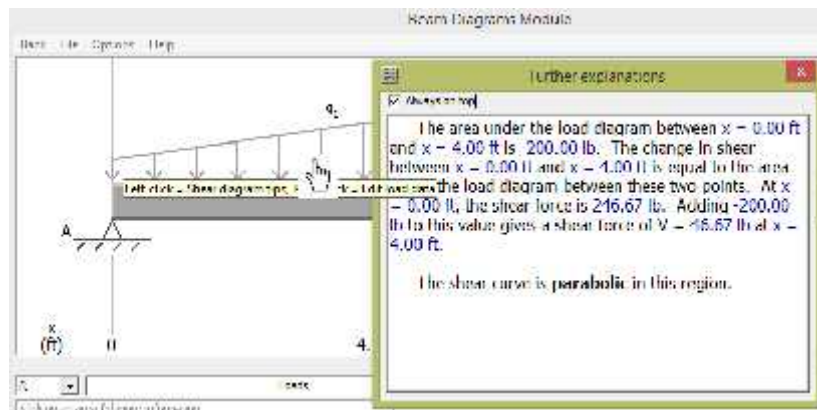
Beam Diagrams Module

Beat File Options Help

Further explanations

Always on top

$q_2$

Left click – Shear diagram p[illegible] ck – Left row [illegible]

A

x
(ft)

0

4.

The area under the load diagram between x = 0.00 ft and x = 4.00 ft is 200.00 lb. The change in shear between x = 0.00 ft and x = 4.00 ft is equal to the area under the load diagram between these two points. At x = 0.00 ft, the shear force is 246.67 lb. Adding -200.00 lb to this value gives a shear force of V = 46.67 lb at x = 4.00 ft.

The shear curve is **parabolic** in this region.

Loads

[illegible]